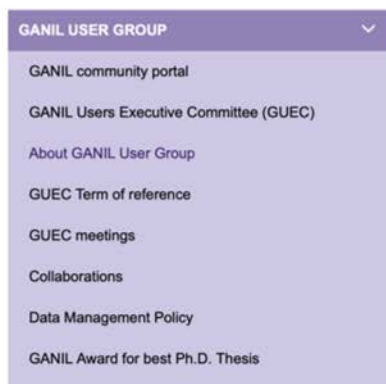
GANIL USER GROUP

GANIL community portal

GANIL Users Executive Committee (GUEC)

About GANIL User Group

GUEC Term of reference

GUEC meetings

Collaborations

Data Management Policy

GANIL Award for best Ph.D. Thesis